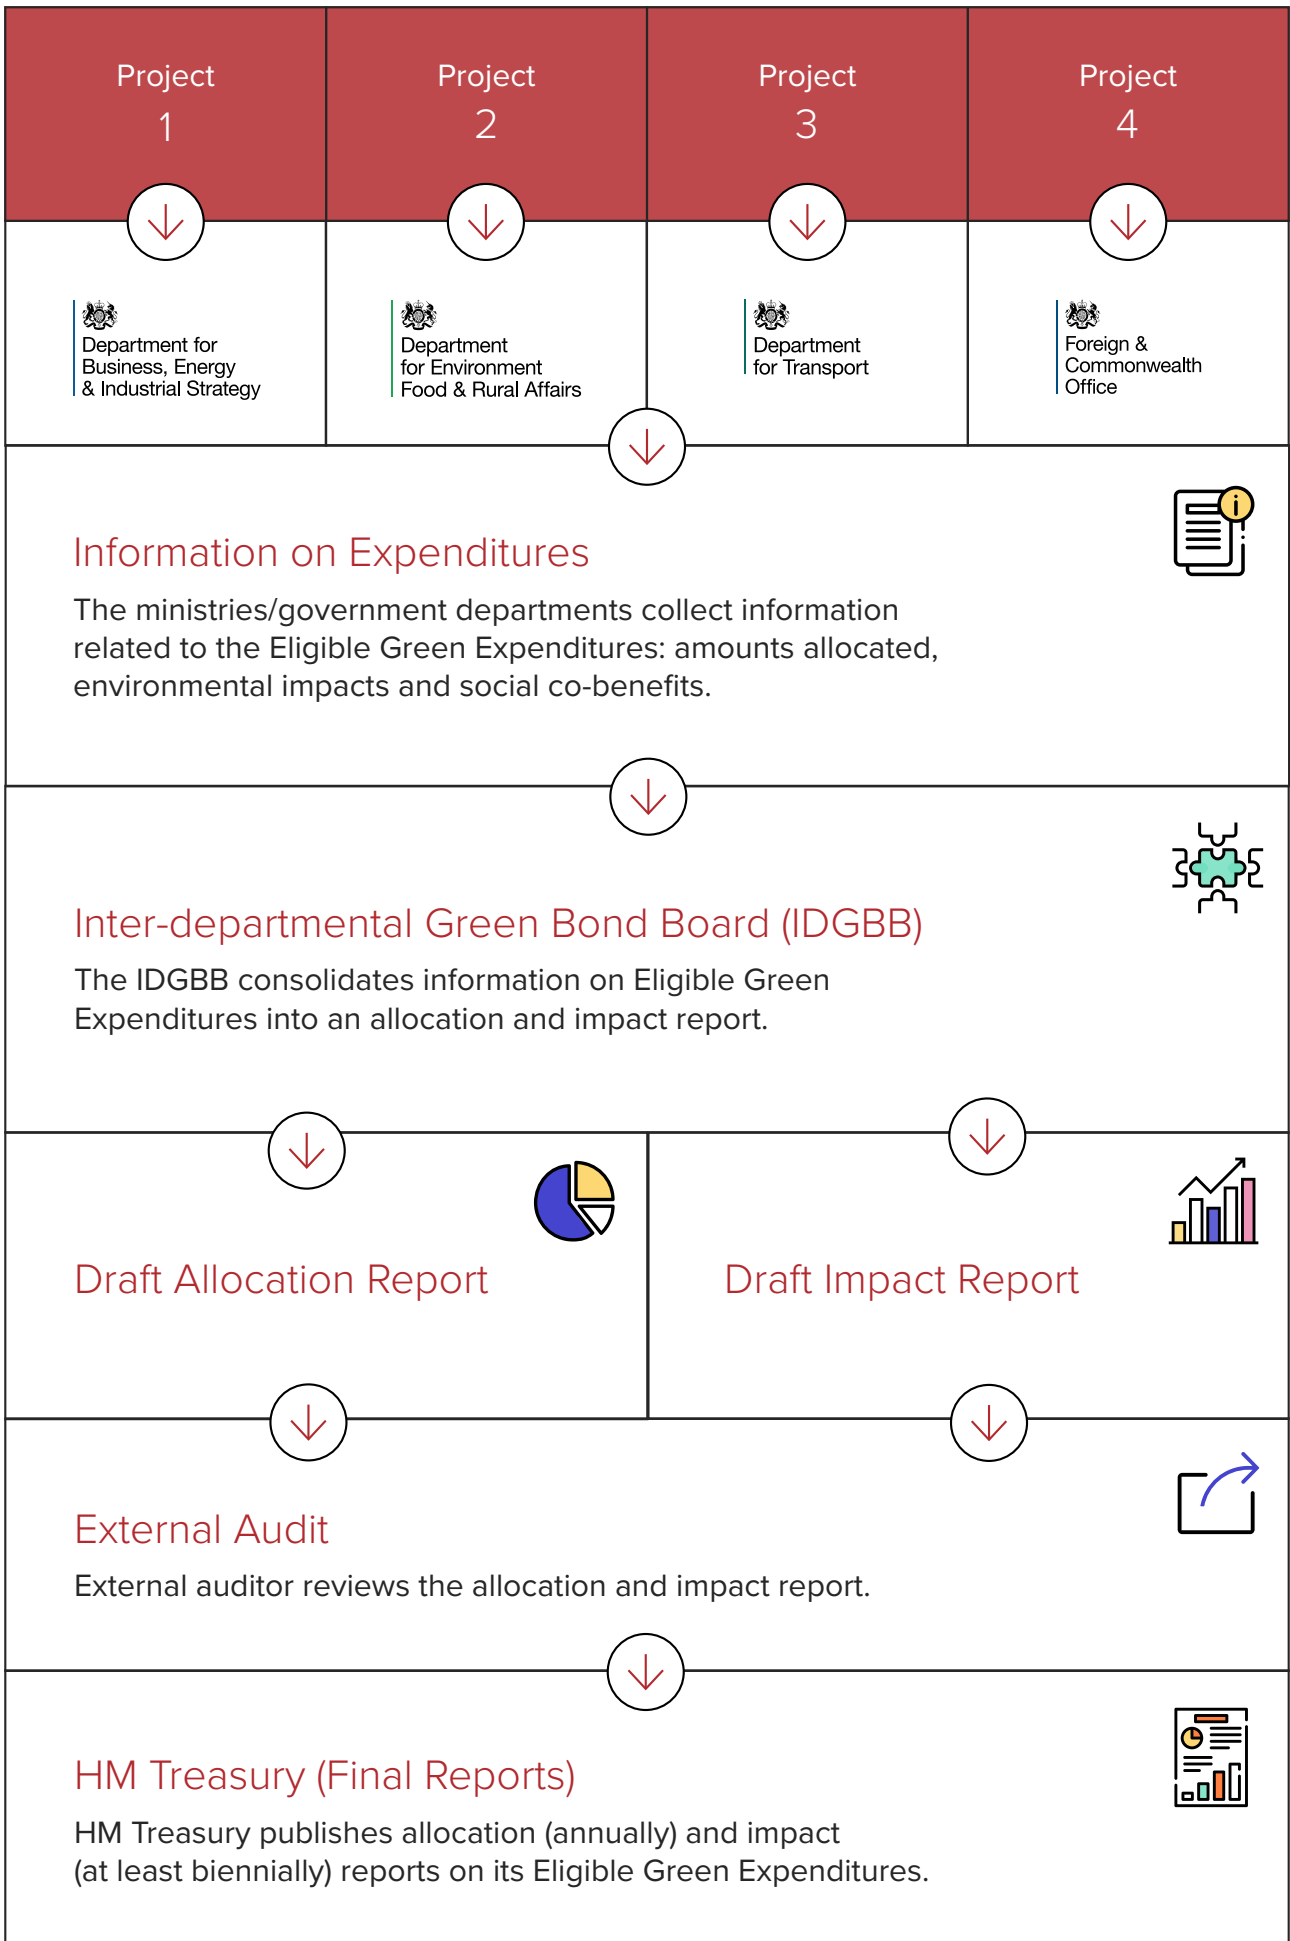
Project 1

Project 2

Project 3

Project 4

Department for Business, Energy & Industrial Strategy

Department for Environment Food & Rural Affairs

Department for Transport

Foreign & Commonwealth Office

Information on Expenditures

The ministries/government departments collect information related to the Eligible Green Expenditures: amounts allocated, environmental impacts and social co-benefits.

Inter-departmental Green Bond Board (IDGBB)

The IDGBB consolidates information on Eligible Green Expenditures into an allocation and impact report.

Draft Allocation Report

Draft Impact Report

External Audit

External auditor reviews the allocation and impact report.

HM Treasury (Final Reports)

HM Treasury publishes allocation (annually) and impact (at least biennially) reports on its Eligible Green Expenditures.